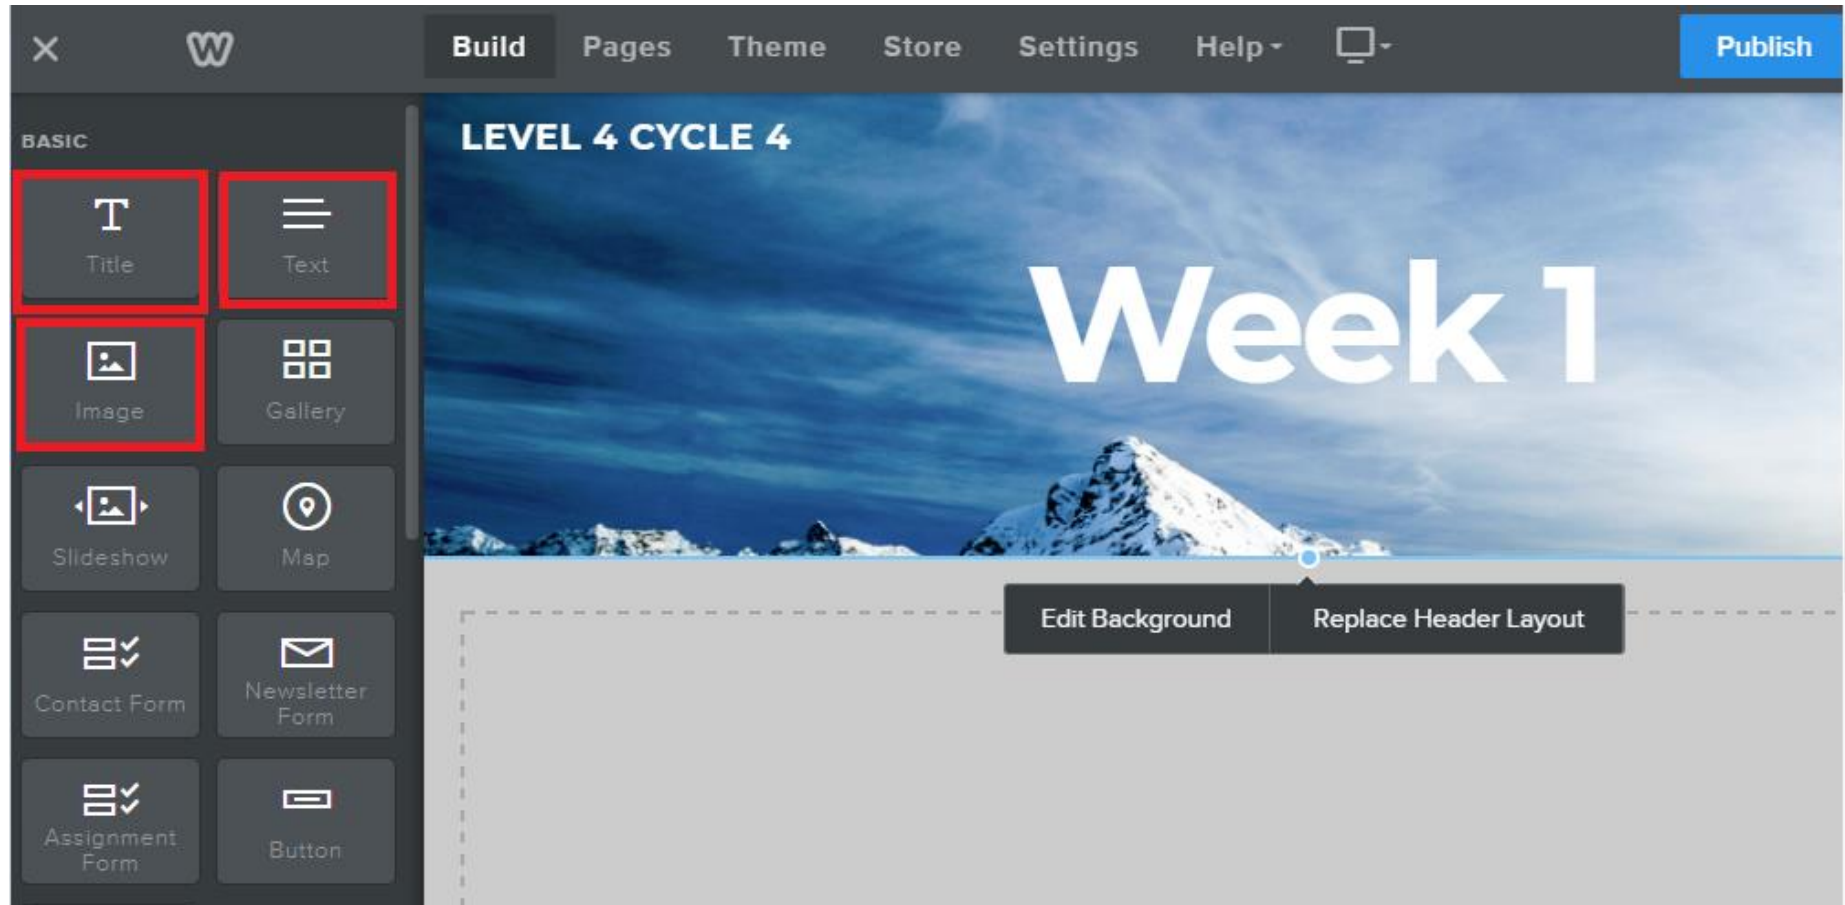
Build Pages Theme Store Settings Help Publish

BASIC

Title
Text
Image
Gallery
Slideshow
Map
Contact Form
Newsletter Form
Assignment Form
Button

LEVEL 4 CYCLE 4

Week 1

Edit Background
Replace Header Layout